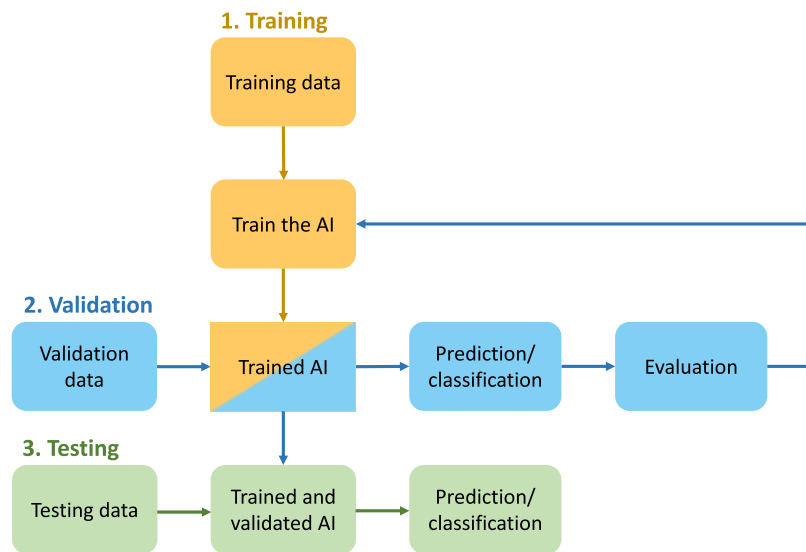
1. Training

Training data

Train the AI

2. Validation

Validation data

Trained AI

Prediction/ classification

Evaluation

3. Testing

Testing data

Trained and validated AI

Prediction/ classification